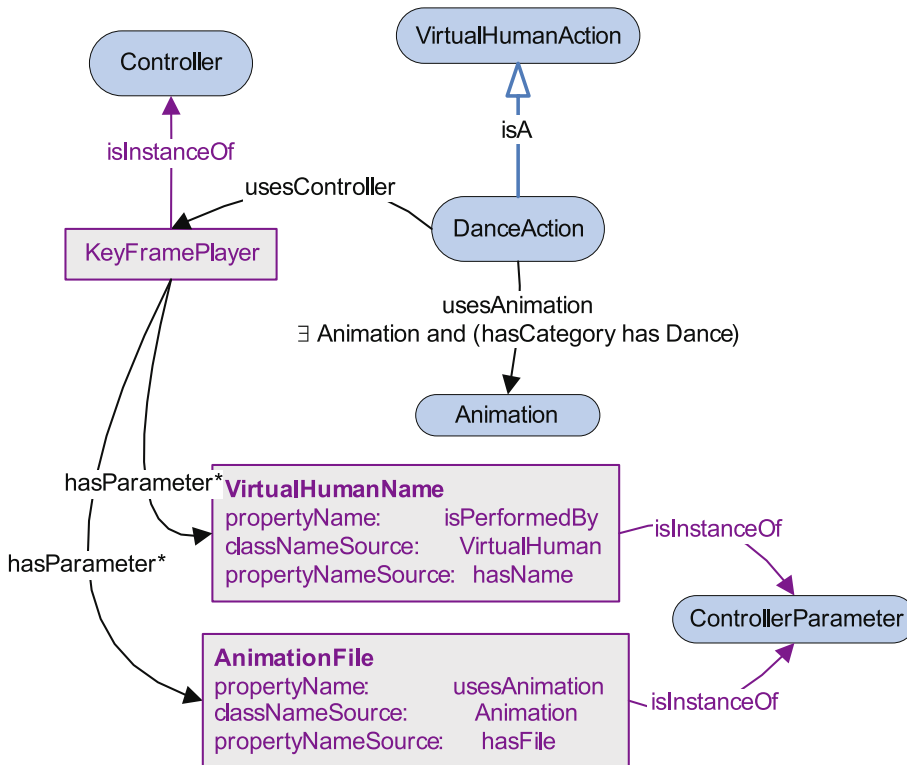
Controller

VirtualHumanAction

isInstanceOf

isA

usesController

KeyFramePlayer

DanceAction

usesAnimation
∃ Animation and (hasCategory has Dance)

Animation

hasParameter*

VirtualHumanName
propertyName: isPerformedBy
classNameSource: VirtualHuman
propertyNameSource: hasName

isInstanceOf

hasParameter*

ControllerParameter

AnimationFile
propertyName: usesAnimation
classNameSource: Animation
propertyNameSource: hasFile

isInstanceOf